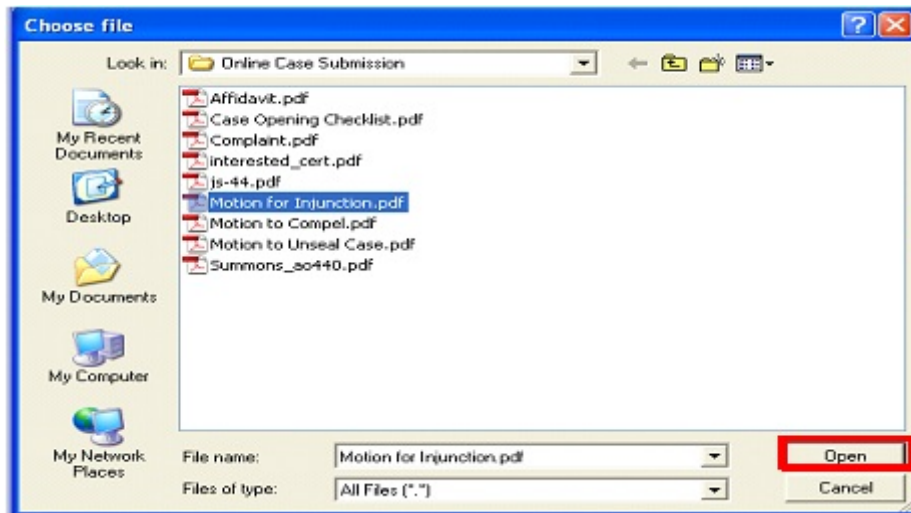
Choose file

Look in: Online Case Submission

My Recent Documents

Desktop

My Documents

My Computer

My Network Places

Affidavit.pdf
Case Opening Checklist.pdf
Complaint.pdf
interested_cert.pdf
js-44.pdf
Motion for Injunction.pdf
Motion to Compel.pdf
Motion to Unseal Case.pdf
Summons_ao440.pdf

File name: Motion for Injunction.pdf

Files of type: All Files (*.*)

Open

Cancel